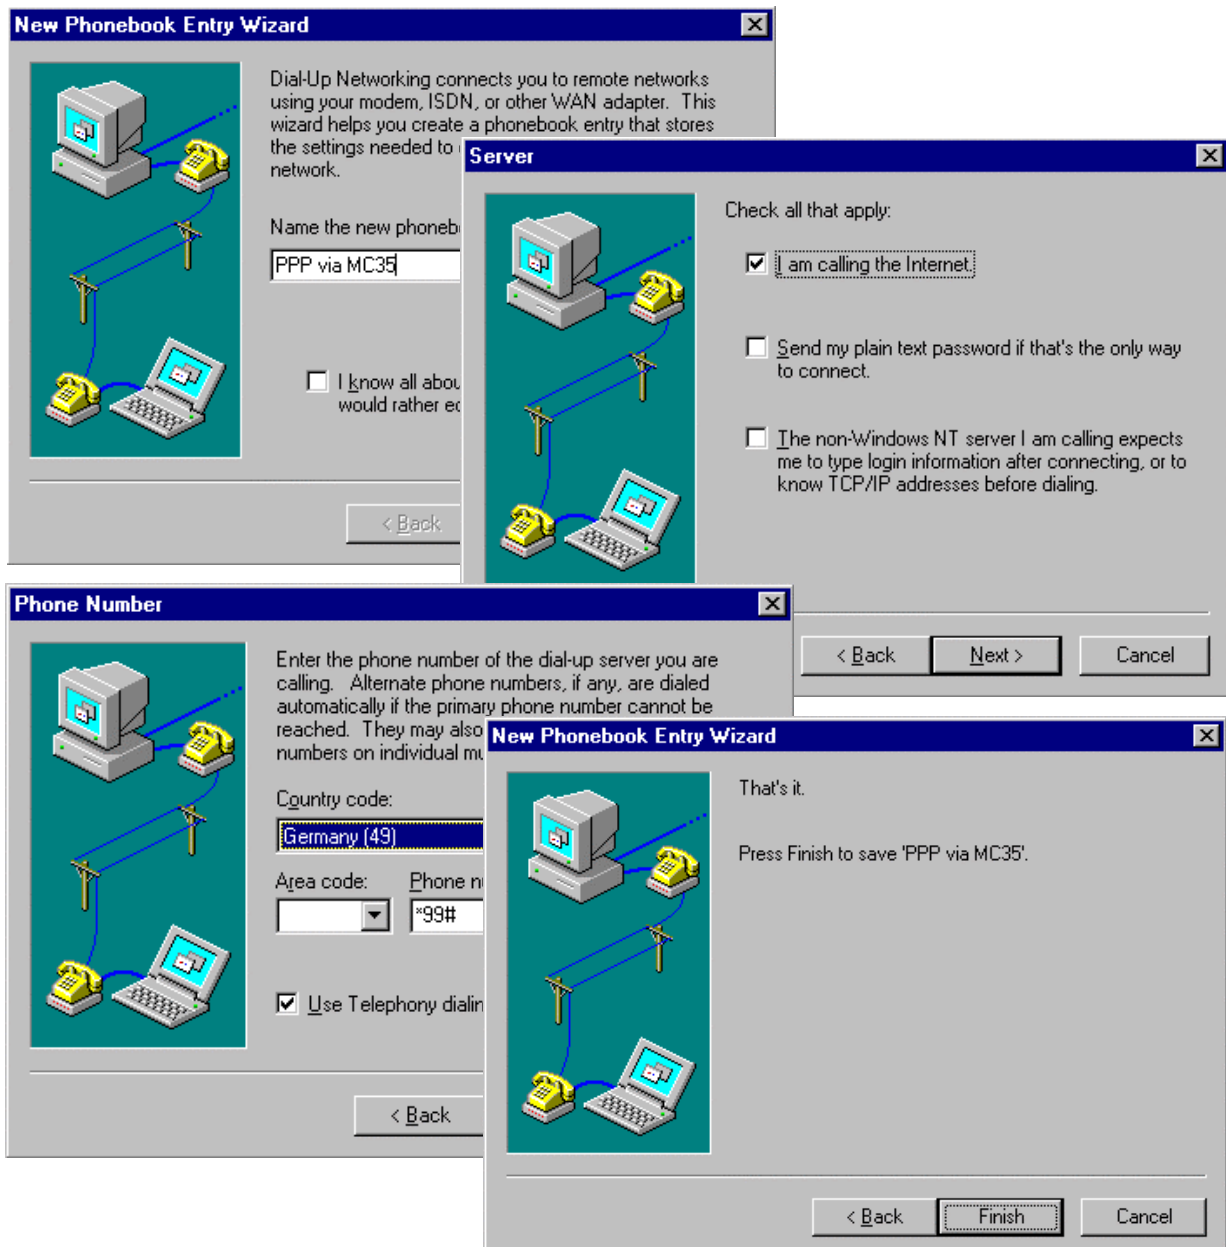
New Phonebook Entry Wizard

Dial-Up Networking connects you to remote networks using your modem, ISDN, or other WAN adapter. This wizard helps you create a phonebook entry that stores the settings needed to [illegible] network.

Name the new phoneb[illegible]

PPP via MC35

I know all abou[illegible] would rather e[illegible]

< Back

Server

Check all that apply:

I am calling the Internet

Send my plain text password if that's the only way to connect.

The non-Windows NT server I am calling expects me to type login information after connecting, or to know TCP/IP addresses before dialing.

< Back Next > Cancel

Phone Number

Enter the phone number of the dial-up server you are calling. Alternate phone numbers, if any, are dialed automatically if the primary phone number cannot be reached. They may also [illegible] numbers on individual m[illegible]

Country code:

Germany (49)

Area code: Phone n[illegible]

*99#

Use Telephony dialin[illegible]

< Back

New Phonebook Entry Wizard

That's it.

Press Finish to save 'PPP via MC35'.

< Back Finish Cancel